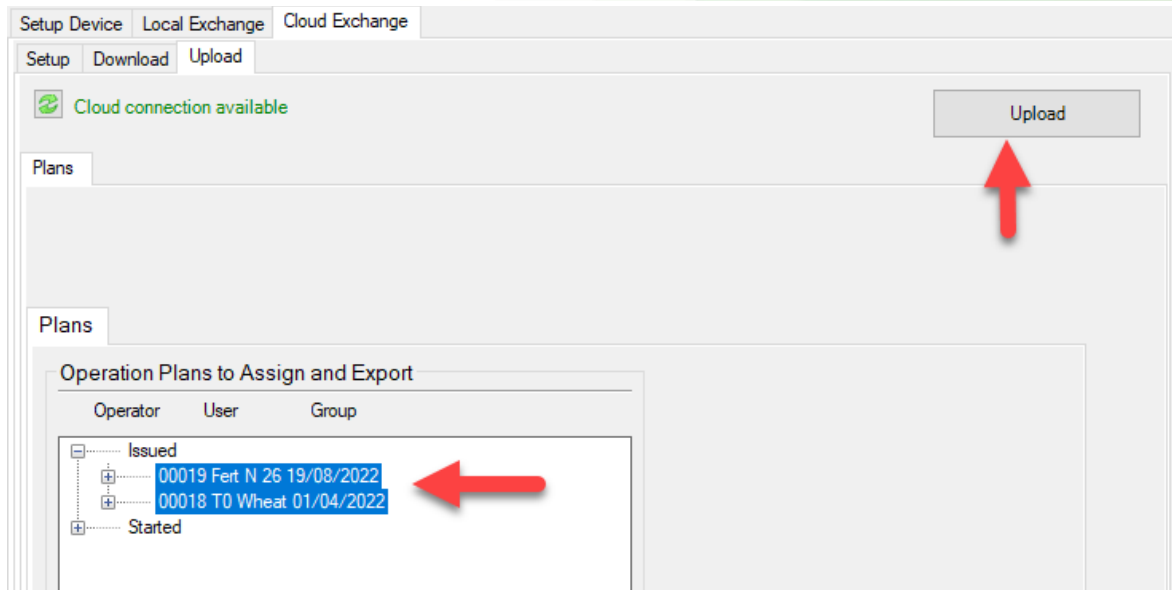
Setup Device Local Exchange Cloud Exchange

Setup Download Upload

Cloud connection available

Upload

Plans

Plans

Operation Plans to Assign and Export

Operator User Group

Issued

00019 Fert N 26 19/08/2022

00018 T0 Wheat 01/04/2022

Started